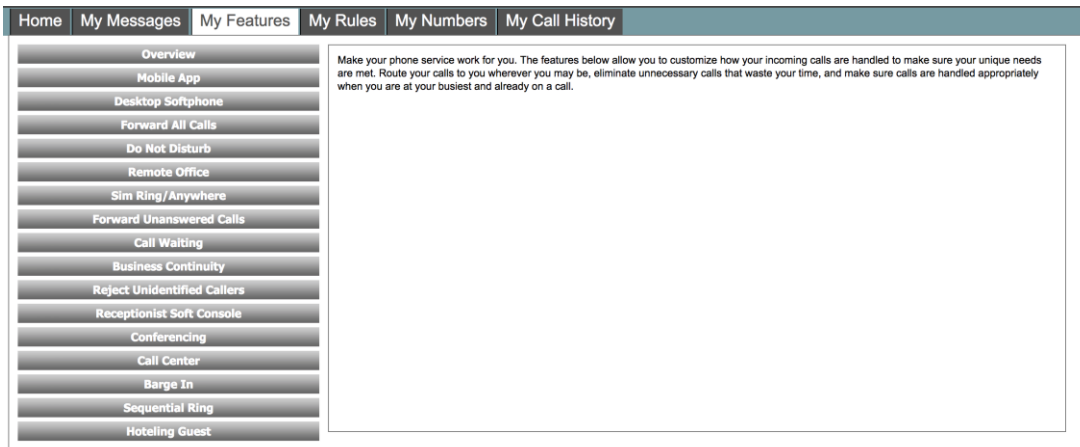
Home My Messages My Features My Rules My Numbers My Call History

Overview
Mobile App
Desktop Softphone
Forward All Calls
Do Not Disturb
Remote Office
Sim Ring/Anywhere
Forward Unanswered Calls
Call Waiting
Business Continuity
Reject Unidentified Callers
Receptionist Soft Console
Conferencing
Call Center
Barge In
Sequential Ring
Hoteling Guest

Make your phone service work for you. The features below allow you to customize how your incoming calls are handled to make sure your unique needs are met. Route your calls to you wherever you may be, eliminate unnecessary calls that waste your time, and make sure calls are handled appropriately when you are at your busiest and already on a call.